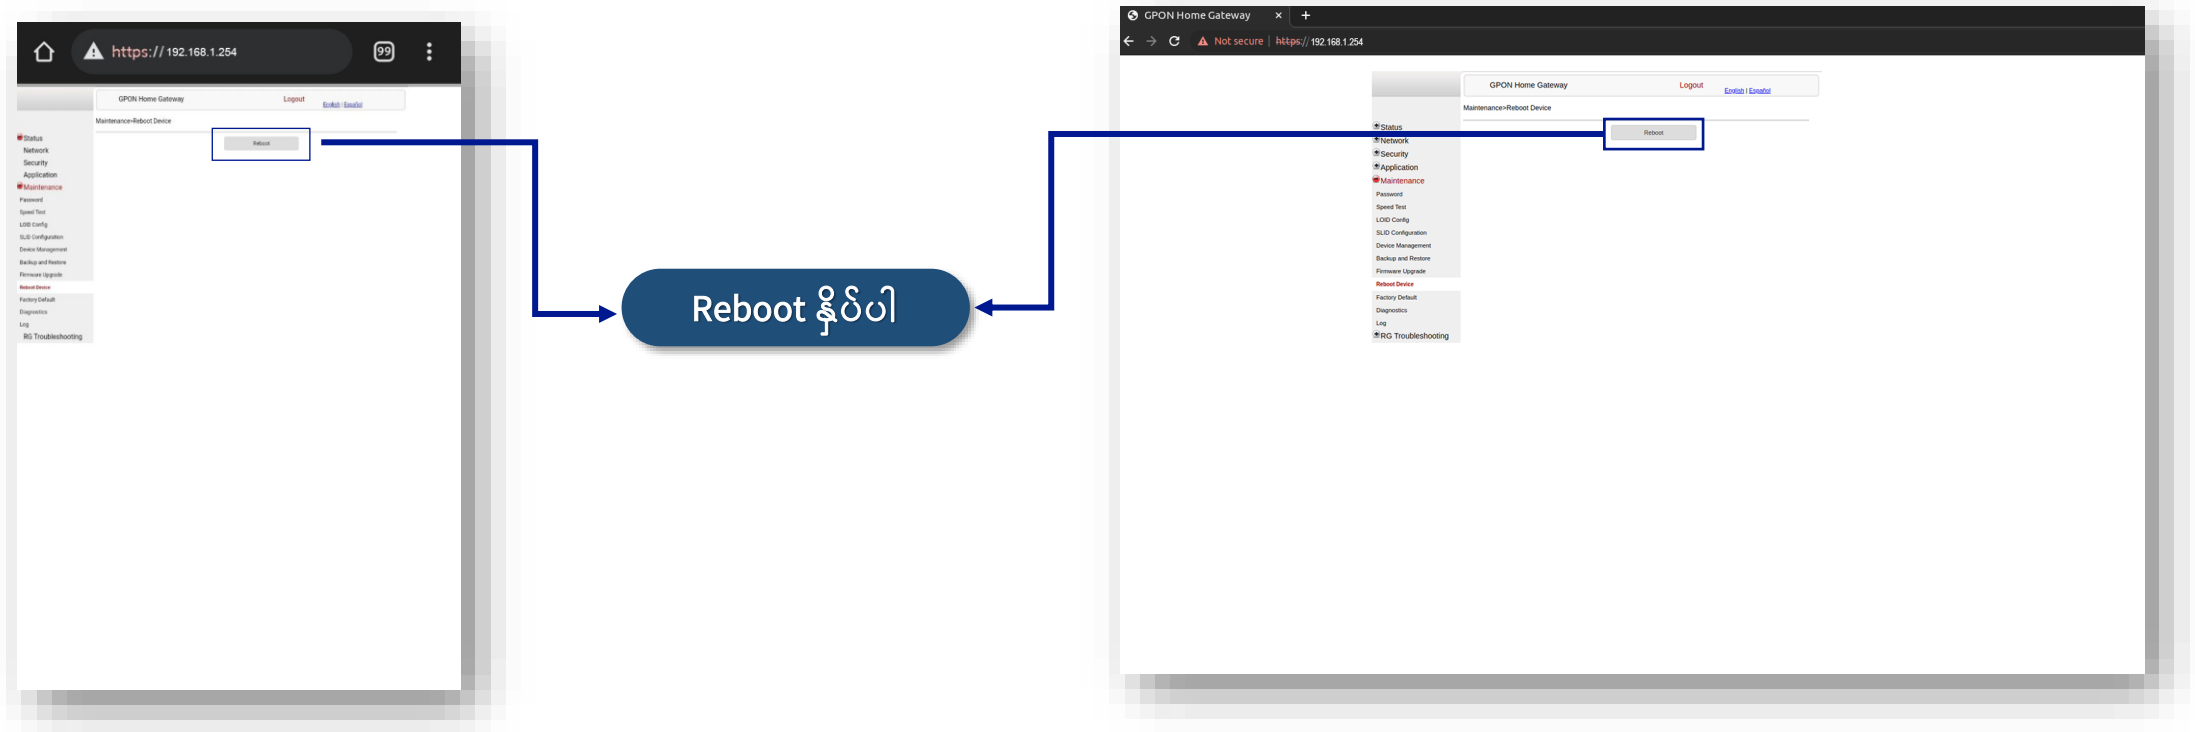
https://192.168.1.254

99

GPON Home Gateway Logout English | Español

Maintenance>Reboot Device

Reboot

Status
Network
Security
Application
Maintenance
Password
Speed Test
LOID Config
SLID Configuration
Device Management
Backup and Restore
Firmware Upgrade
Reboot Device
Factory Default
Diagnostics
Log
RG Troubleshooting

Reboot နှိပ်ပါ

GPON Home Gateway ×
+

Not secure | https://192.168.1.254

GPON Home Gateway Logout English | Español

Maintenance>Reboot Device

Reboot

Status
Network
Security
Application
Maintenance
Password
Speed Test
LOID Config
SLID Configuration
Device Management
Backup and Restore
Firmware Upgrade
Reboot Device
Factory Default
Diagnostics
Log
RG Troubleshooting